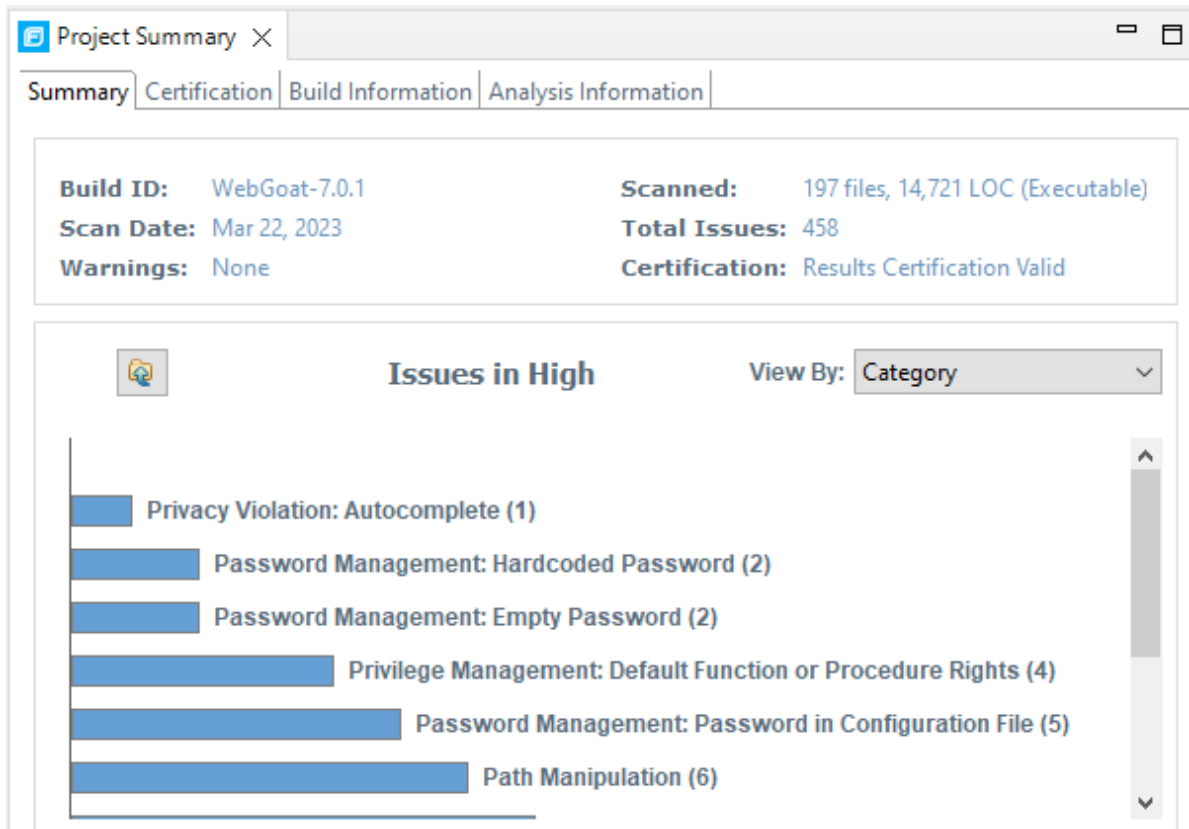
Project Summary

Summary | Certification | Build Information | Analysis Information

Build ID: WebGoat-7.0.1
Scan Date: Mar 22, 2023
Warnings: None

Scanned: 197 files, 14,721 LOC (Executable)
Total Issues: 458
Certification: Results Certification Valid

Issues in High

View By: Category

Privacy Violation: Autocomplete (1)
Password Management: Hardcoded Password (2)
Password Management: Empty Password (2)
Privilege Management: Default Function or Procedure Rights (4)
Password Management: Password in Configuration File (5)
Path Manipulation (6)